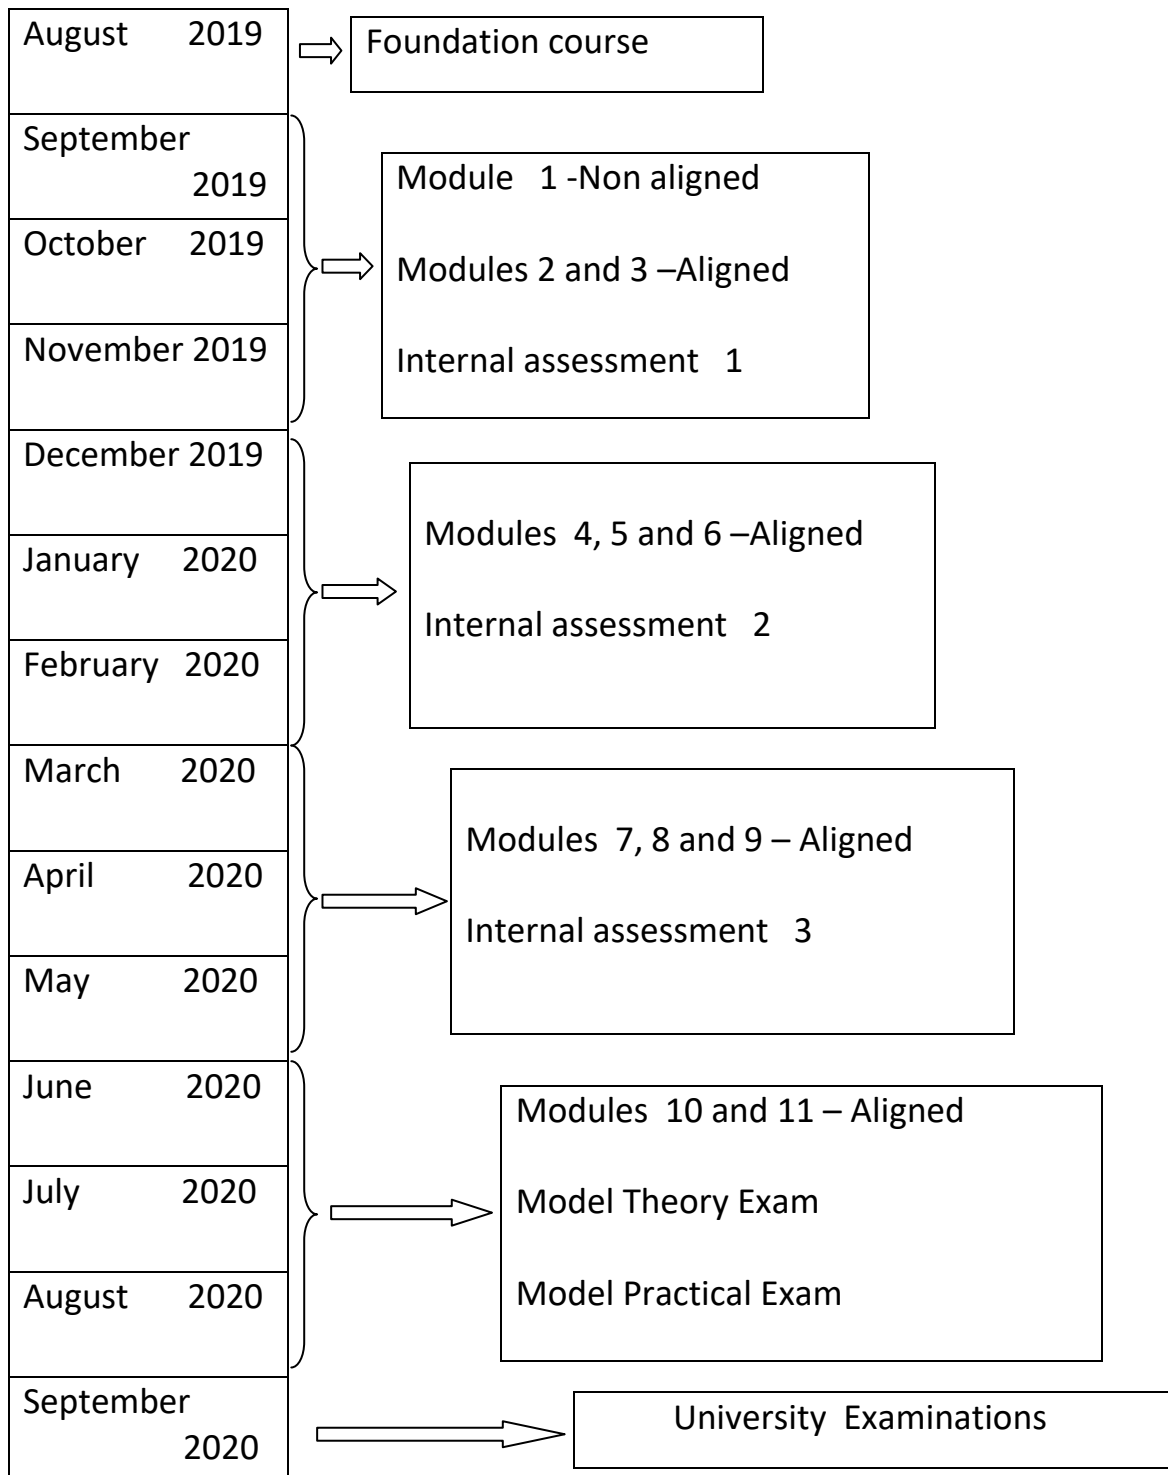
August 2019
Foundation course

September 2019
October 2019
November 2019
Module 1 -Non aligned
Modules 2 and 3 –Aligned
Internal assessment 1

December 2019
January 2020
February 2020
Modules 4, 5 and 6 –Aligned
Internal assessment 2

March 2020
April 2020
May 2020
Modules 7, 8 and 9 – Aligned
Internal assessment 3

June 2020
July 2020
August 2020
Modules 10 and 11 – Aligned
Model Theory Exam
Model Practical Exam

September 2020
University Examinations